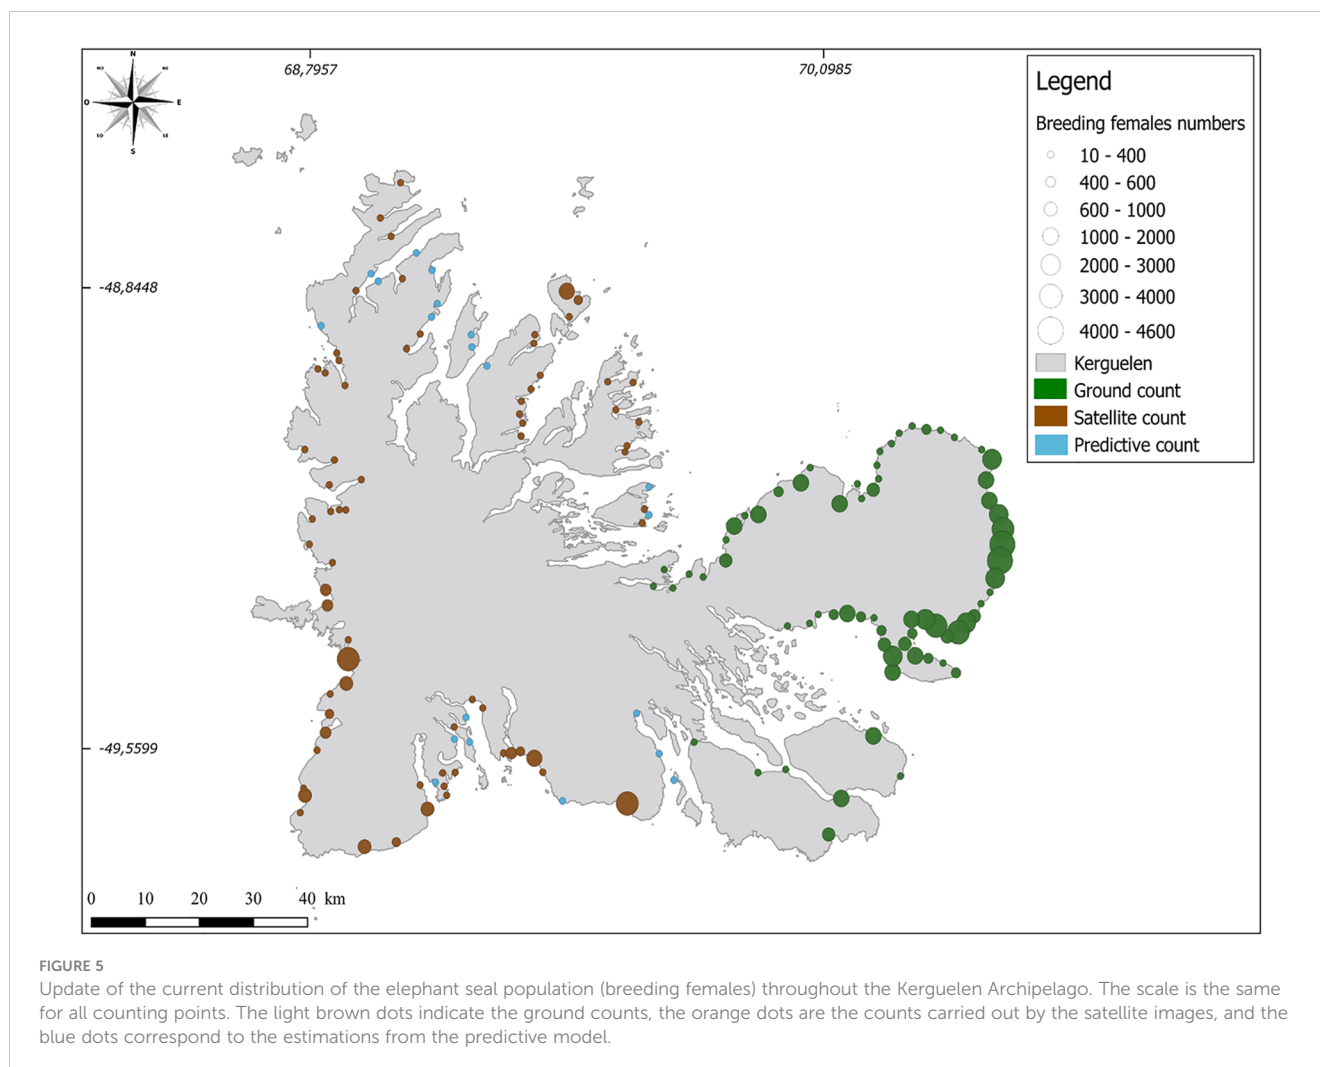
N
NO
NE
O
E
SO
SE
S

68,7957

70,0985

-48,8448

-49,5599

Legend

Breeding females numbers

10 - 400

400 - 600

600 - 1000

1000 - 2000

2000 - 3000

3000 - 4000

4000 - 4600

Kerguelen

Ground count

Satellite count

Predictive count

0 10 20 30 40 km

FIGURE 5

Update of the current distribution of the elephant seal population (breeding females) throughout the Kerguelen Archipelago. The scale is the same for all counting points. The light brown dots indicate the ground counts, the orange dots are the counts carried out by the satellite images, and the blue dots correspond to the estimations from the predictive model.